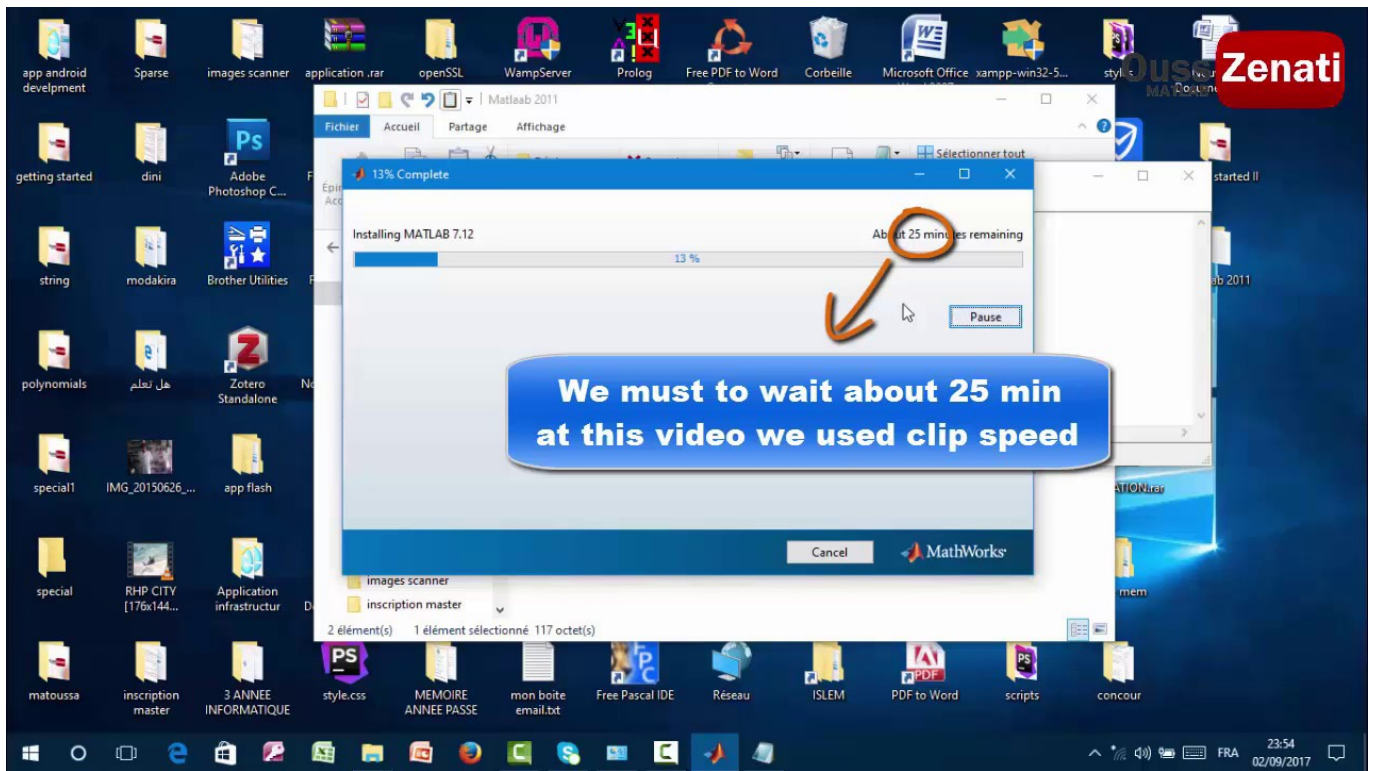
app android develpment
Sparse
images scanner
application .rar
openSSL
WampServer
Prolog
Free PDF to Word
Corbeille
Microsoft Office
xampp-win32-5...
style
Zenati

Matlaab 2011
Fichier
Accueil
Partage
Affichage
Sélectionner tout

getting started
dini
Adobe Photoshop C...
started II

13% Complete
Installing MATLAB 7.12
About 25 minutes remaining
13 %
Pause

string
modakira
Brother Utilities
ab 2011

polynomials
هل تعلم
Zotero Standalone

We must to wait about 25 min
at this video we used clip speed

special1
IMG_20150626_...
app flash

Cancel
MathWorks

special
RHP CITY [176x144...
Application infrastructur
images scanner
inscription master
2 élément(s)
1 élément sélectionné 117 octet(s)
mem

matoussa
inscription master
3 ANNEE INFORMATIQUE
style.css
MEMOIRE ANNEE PASSE
mon boite email.txt
Free Pascal IDE
Réseau
ISLEM
PDF to Word
scripts
concour

FRA
23:54
02/09/2017